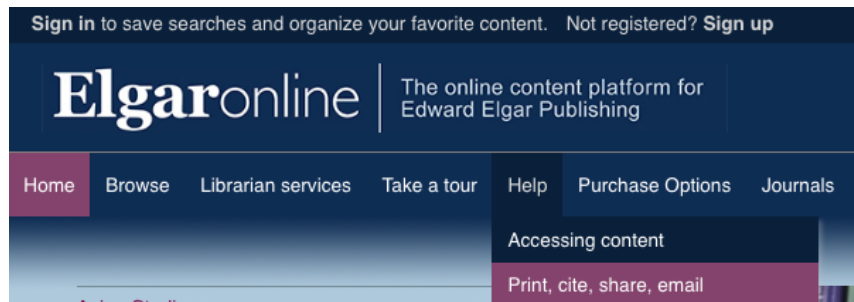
Sign in to save searches and organize your favorite content. Not registered? Sign up

Elgaronline

The online content platform for Edward Elgar Publishing

Home Browse Librarian services Take a tour Help Purchase Options Journals

Accessing content

Print, cite, share, email

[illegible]